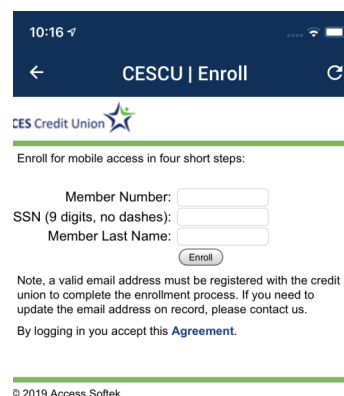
10:16

CESCU | Enroll

CES Credit Union

Enroll for mobile access in four short steps:

Member Number:
SSN (9 digits, no dashes):
Member Last Name:
Enroll

Note, a valid email address must be registered with the credit union to complete the enrollment process. If you need to update the email address on record, please contact us.

By logging in you accept this Agreement.

© 2019 Access Softek